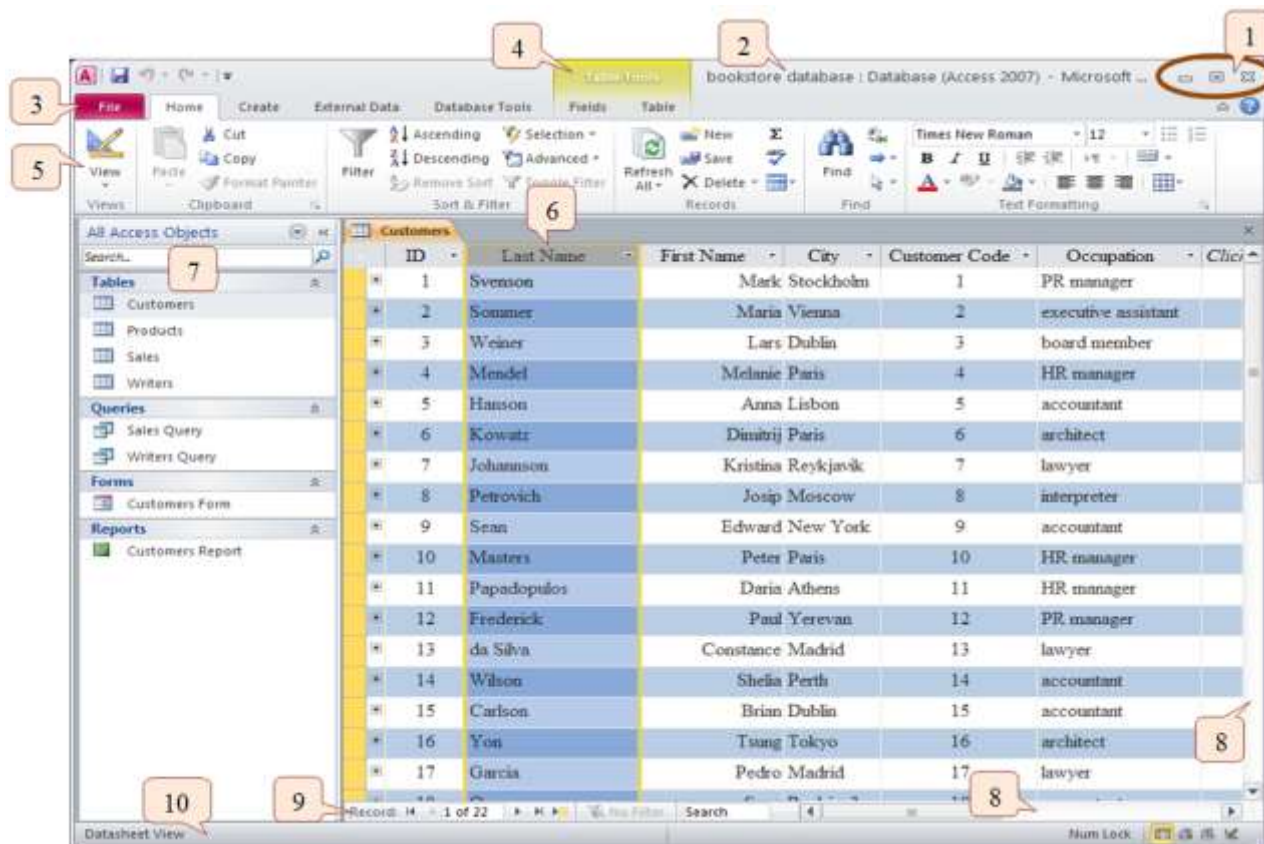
1
2
3
4
5
6
7
8
9
10

Table Tools
bookstore database : Database (Access 2007) - Microsoft ...

File | Home | Create | External Data | Database Tools | Fields | Table

View
Views
Paste
Cut
Copy
Format Painter
Clipboard
Filter
Ascending
Descending
Remove Sort
Selection
Advanced
Toggle Filter
Sort & Filter
Refresh All
New
Save
Delete
Records
Find
Find
Times New Roman
12
Text Formatting

All Access Objects
Search...
Tables
Customers
Products
Sales
Writers
Queries
Sales Query
Writers Query
Forms
Customers Form
Reports
Customers Report

Customers

| ID | Last Name | First Name | City | Customer Code | Occupation | Click |
|---|---|---|---|---|---|---|
| 1 | Svenson | Mark | Stockholm | 1 | PR manager | |
| 2 | Sommer | Maria | Vienna | 2 | executive assistant | |
| 3 | Weiner | Lars | Dublin | 3 | board member | |
| 4 | Mendel | Melanie | Paris | 4 | HR manager | |
| 5 | Hanson | Anna | Lisbon | 5 | accountant | |
| 6 | Kowatz | Dimitrij | Paris | 6 | architect | |
| 7 | Johannson | Kristina | Reykjavik | 7 | lawyer | |
| 8 | Petrovich | Josip | Moscow | 8 | interpreter | |
| 9 | Sean | Edward | New York | 9 | accountant | |
| 10 | Masters | Peter | Paris | 10 | HR manager | |
| 11 | Papadopulos | Daria | Athens | 11 | HR manager | |
| 12 | Frederick | Paul | Yerevan | 12 | PR manager | |
| 13 | da Silva | Constance | Madrid | 13 | lawyer | |
| 14 | Wilson | Shelia | Perth | 14 | accountant | |
| 15 | Carlson | Brian | Dublin | 15 | accountant | |
| 16 | Yon | Tsung | Tokyo | 16 | architect | |
| 17 | Garcia | Pedro | Madrid | 17 | lawyer | |

Record: 1 of 22 | No Filter | Search

Datasheet View
Num Lock